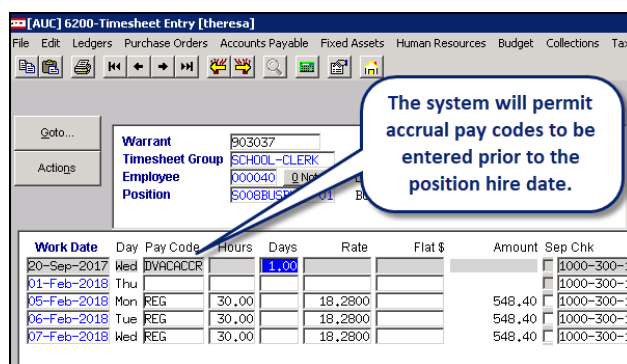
[AUC] 6200-Timesheet Entry [theresa]

File Edit Ledgers Purchase Orders Accounts Payable Fixed Assets Human Resources Budget Collections Tax

Goto...

Actions

Warrant 903037
Timesheet Group SCHOOL-CLERK
Employee 000040 0 No
Position S00BBUS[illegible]01 B

The system will permit accrual pay codes to be entered prior to the position hire date.

| Work Date | Day | Pay Code | Hours | Days | Rate | Flat $ | Amount | Sep Chk | |
|---|---|---|---|---|---|---|---|---|---|
| 20-Sep-2017 | Wed | DVACACCR | | 1.00 | | | | | 1000-300-1 |
| 01-Feb-2018 | Thu | | | | | | | | 1000-300-1 |
| 05-Feb-2018 | Mon | REG | 30.00 | | 18.2800 | | 548.40 | | 1000-300-1 |
| 06-Feb-2018 | Tue | REG | 30.00 | | 18.2800 | | 548.40 | | 1000-300-1 |
| 07-Feb-2018 | Wed | REG | 30.00 | | 18.2800 | | 548.40 | | 1000-300-1 |